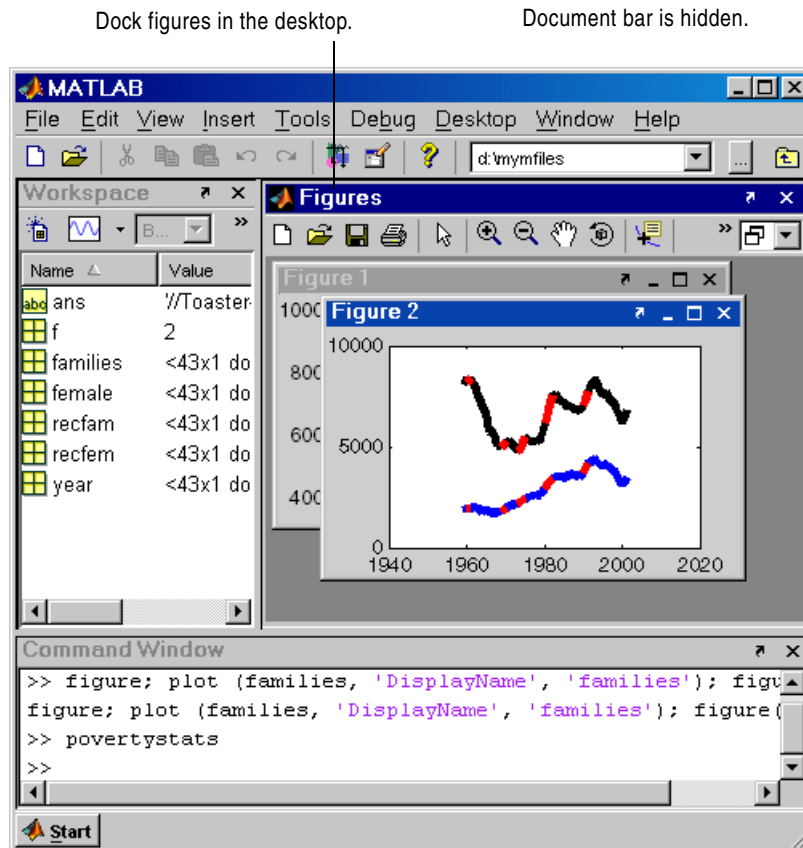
Dock figures in the desktop.

Document bar is hidden.

MATLAB

File Edit View Insert Tools Debug Desktop Window Help

d:\mymfiles

Workspace

B...

| Name | Value |
|---|---|
| ans | '//Toaster- |
| f | 2 |
| families | <43x1 do |
| female | <43x1 do |
| recfam | <43x1 do |
| recfem | <43x1 do |
| year | <43x1 do |

Figures

Figure 1

1000

800

600

400

Figure 2

10000

5000

0

1940 1960 1980 2000 2020

Command Window

>> figure; plot (families, 'DisplayName', 'families'); figu

figure; plot (families, 'DisplayName', 'families'); figure(

>> povertystats

>>

Start